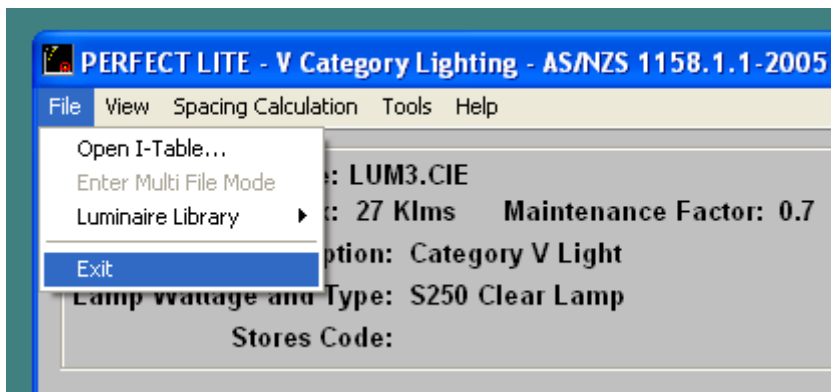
PERFECT LITE - V Category Lighting - AS/NZS 1158.1.1-2005

File View Spacing Calculation Tools Help

Open I-Table...
Enter Multi File Mode
Luminaire Library
Exit

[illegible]e: LUM3.CIE
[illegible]: 27 Klms Maintenance Factor: 0.7
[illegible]ption: Category V Light
Lamp Wattage and Type: S250 Clear Lamp
Stores Code: